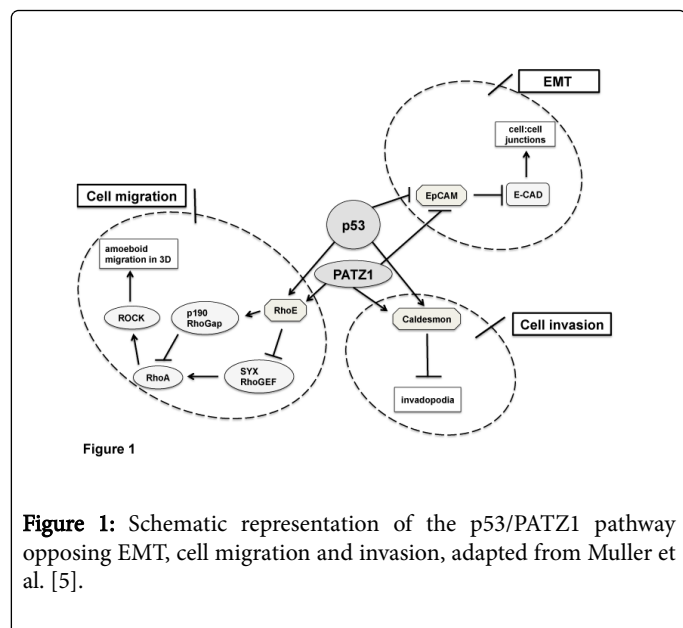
EMT

cell:cell junctions

Cell migration

EpCAM

E-CAD

p53

amoeboid migration in 3D

PATZ1

ROCK

p190 RhoGap

RhoE

Caldesmon

Cell invasion

RhoA

SYX RhoGEF

invadopodia

Figure 1

Figure 1: Schematic representation of the p53/PATZ1 pathway opposing EMT, cell migration and invasion, adapted from Muller et al. [5].